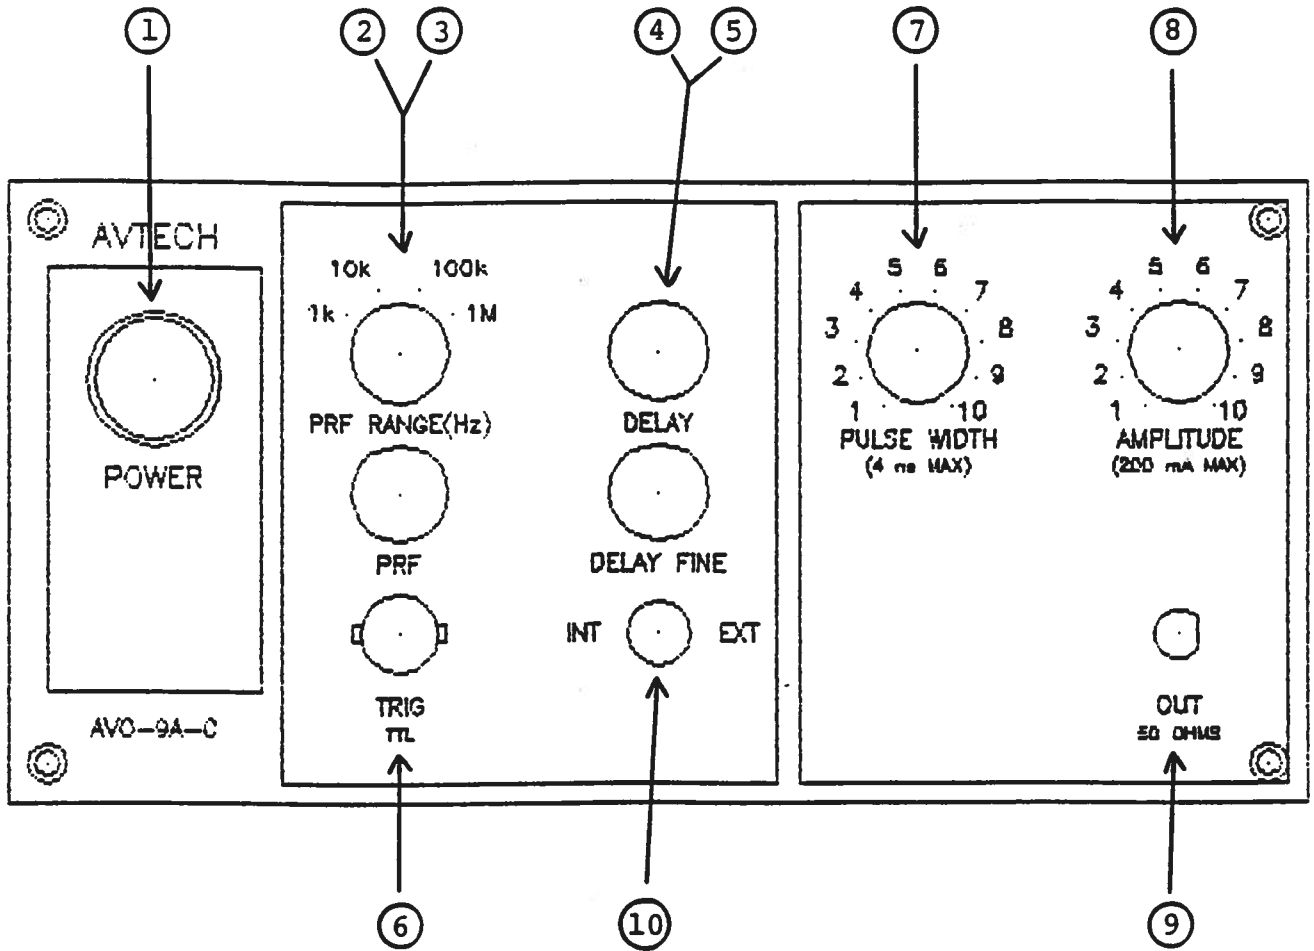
1
2 3
4 5
7
8

AVTECH

POWER

AVO-9A-C

10k 100k
1k 1M
PRF RANGE(Hz)

PRF

TRIG
TTL

DELAY

DELAY FINE

INT EXT

5 6
4 7
3 8
2 9
1 10
PULSE WIDTH
(4 ns MAX)

5 6
4 7
3 8
2 9
1 10
AMPLITUDE
(200 mA MAX)

OUT
50 OHMS

6
10
9